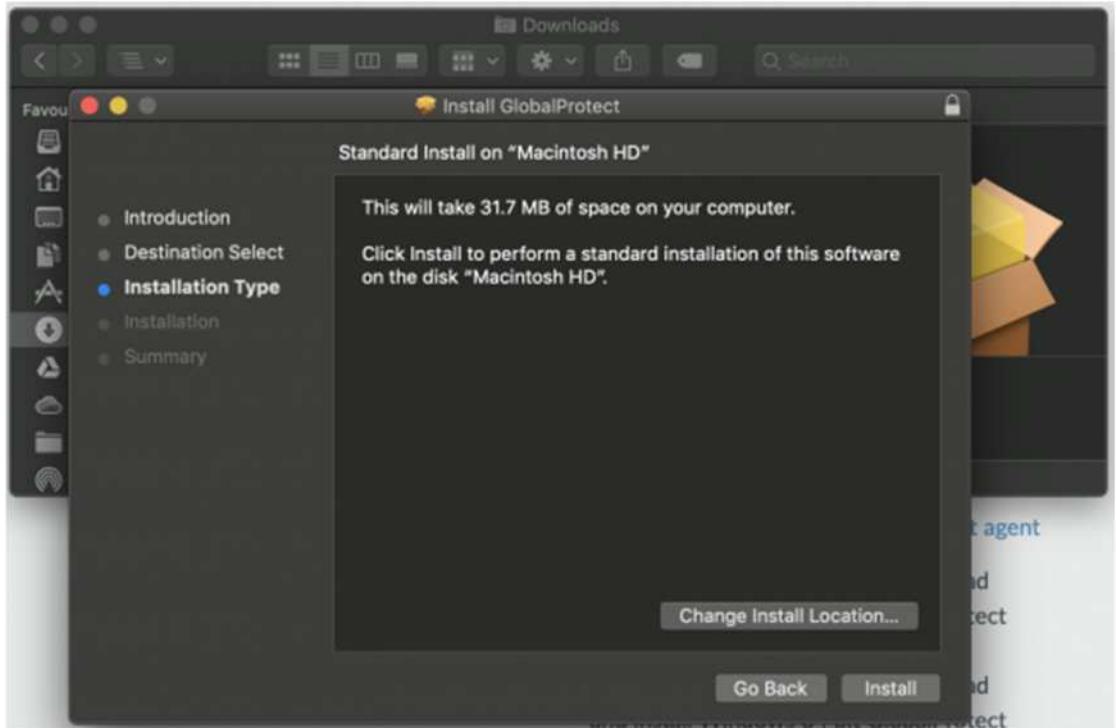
Downloads

Search

Favou

Install GlobalProtect

Standard Install on "Macintosh HD"

Introduction
Destination Select
Installation Type
Installation
Summary

This will take 31.7 MB of space on your computer.

Click Install to perform a standard installation of this software on the disk "Macintosh HD".

Change Install Location...

Go Back
Install

t agent
ad
tect
ad
tect